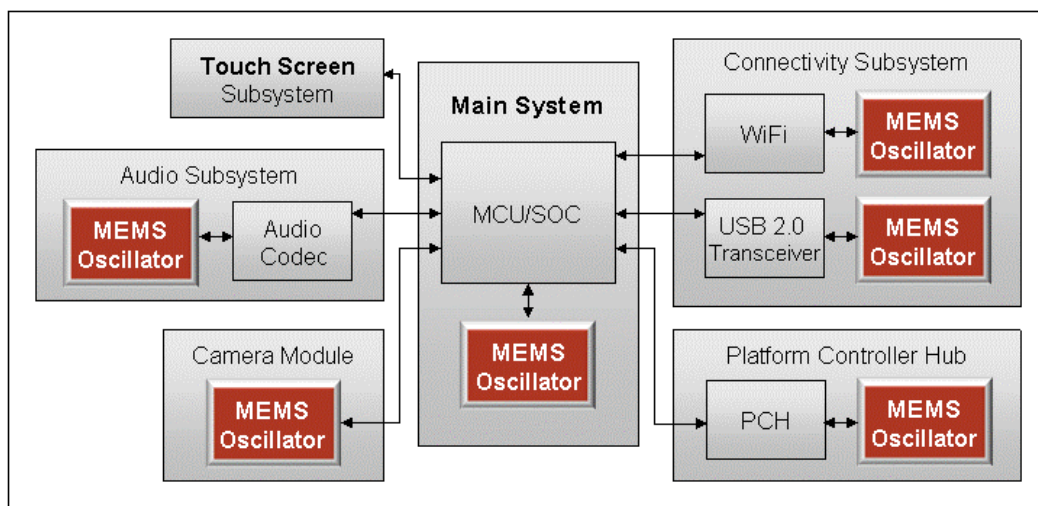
Touch Screen Subsystem

Audio Subsystem

MEMS Oscillator

Audio Codec

Camera Module

MEMS Oscillator

Main System

MCU/SOC

MEMS Oscillator

Connectivity Subsystem

WiFi

MEMS Oscillator

USB 2.0 Transceiver

MEMS Oscillator

Platform Controller Hub

PCH

MEMS Oscillator